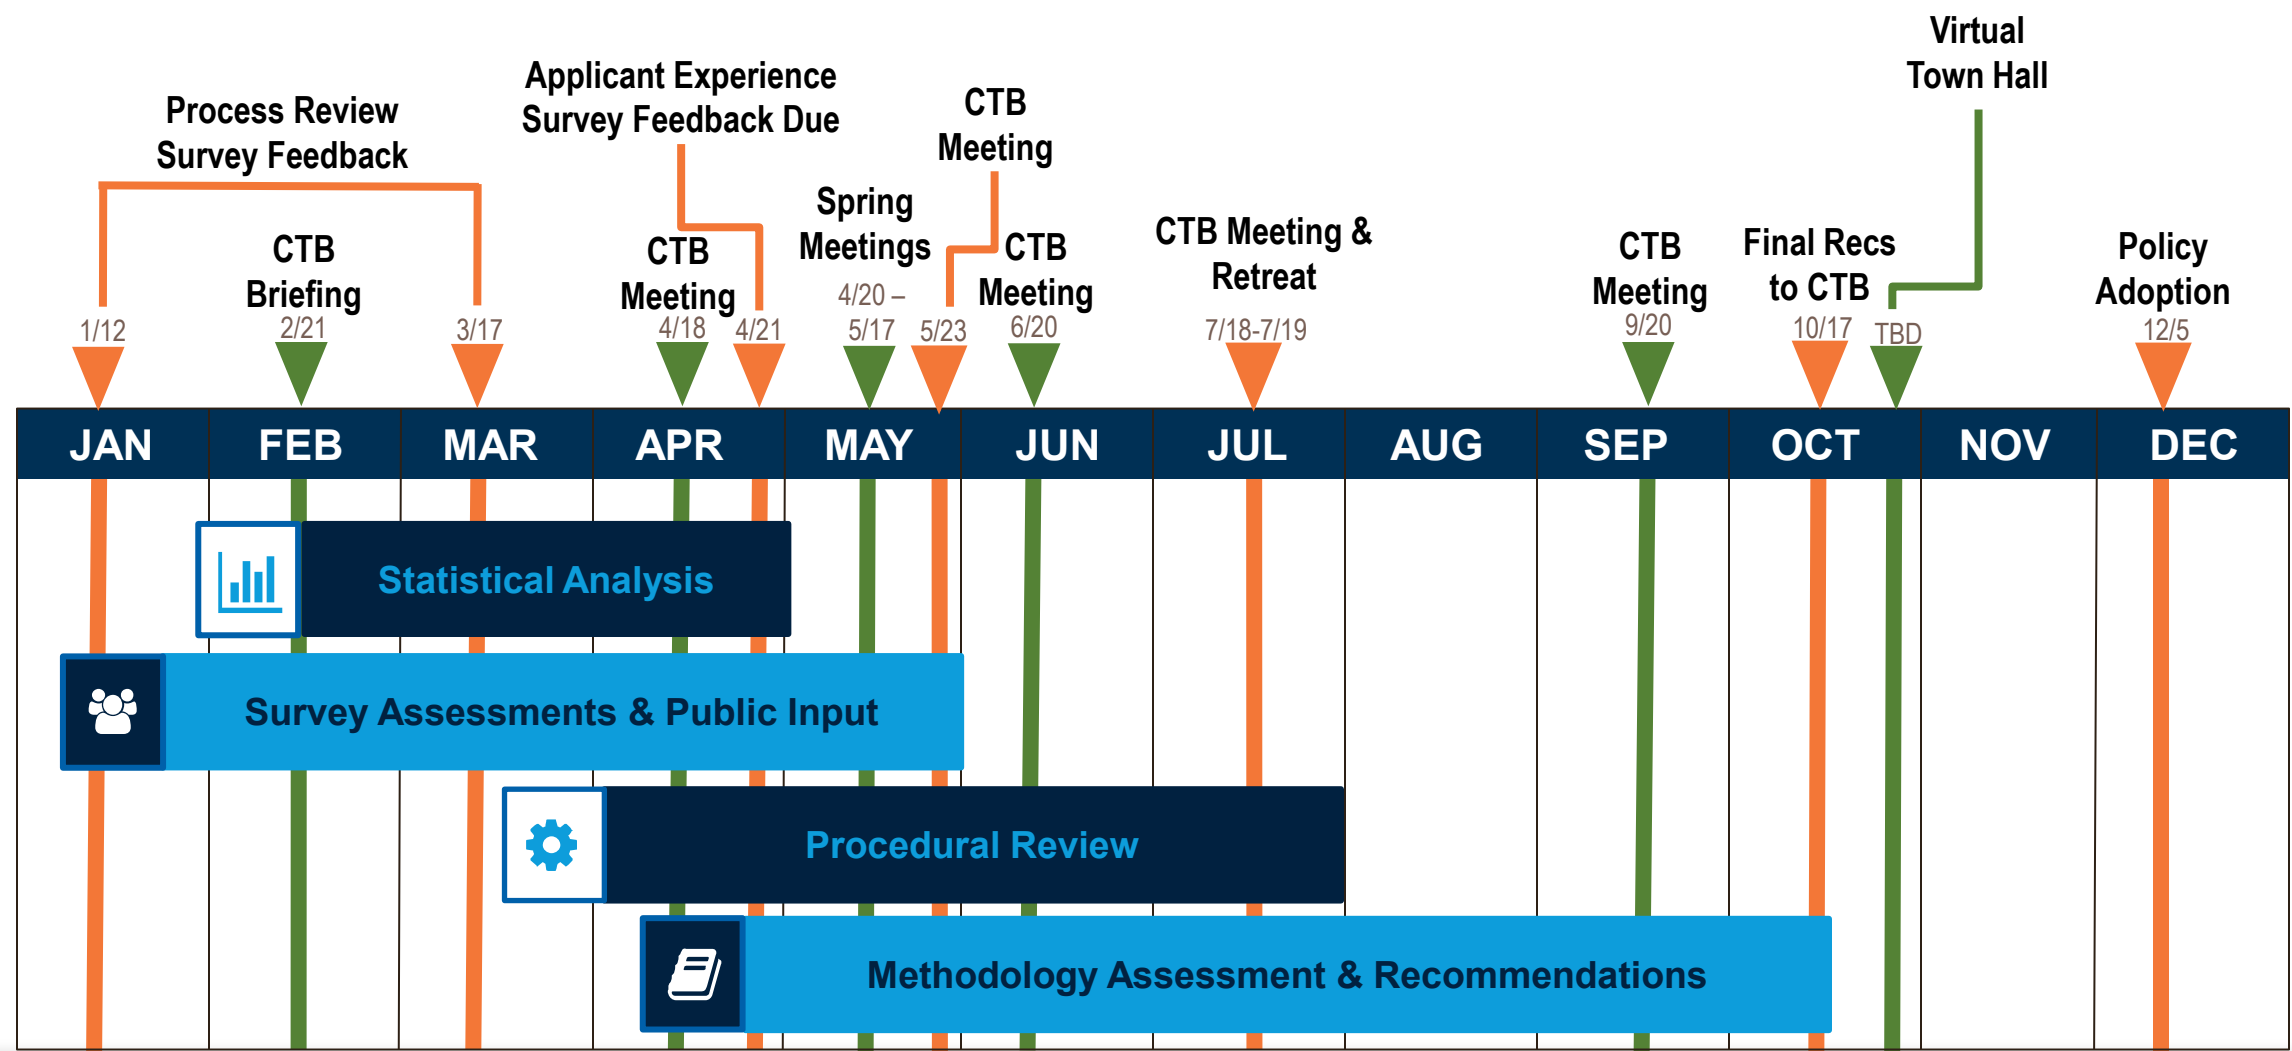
Process Review Survey Feedback

1/12

CTB Briefing
2/21

3/17

Applicant Experience Survey Feedback Due

CTB Meeting
4/18

4/21

Spring Meetings
4/20 – 5/17

CTB Meeting

5/23

CTB Meeting
6/20

CTB Meeting & Retreat
7/18-7/19

CTB Meeting
9/20

Final Recs to CTB
10/17

Virtual Town Hall
TBD

Policy Adoption
12/5

| JAN | FEB | MAR | APR | MAY | JUN | JUL | AUG | SEP | OCT | NOV | DEC |
|---|---|---|---|---|---|---|---|---|---|---|---|

Statistical Analysis

Survey Assessments & Public Input

Procedural Review

Methodology Assessment & Recommendations